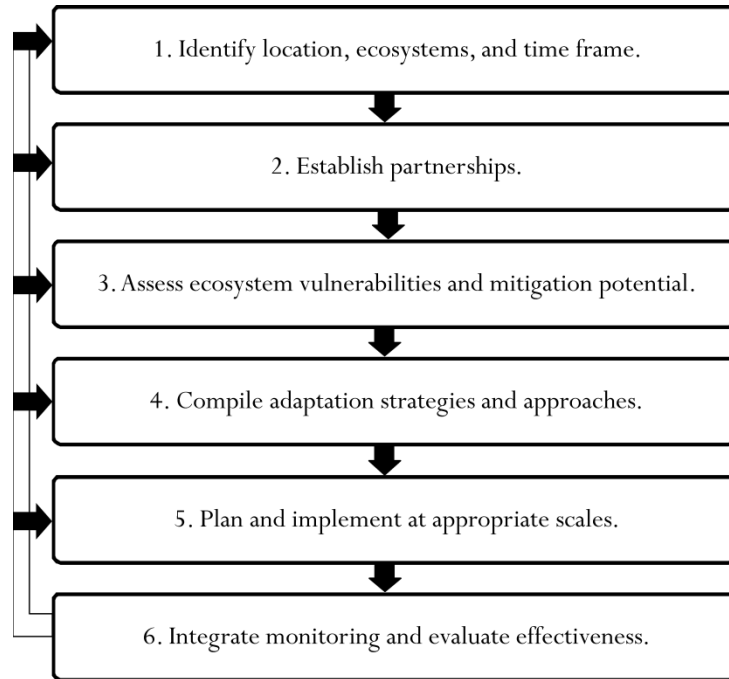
1. Identify location, ecosystems, and time frame.

2. Establish partnerships.

3. Assess ecosystem vulnerabilities and mitigation potential.

4. Compile adaptation strategies and approaches.

5. Plan and implement at appropriate scales.

6. Integrate monitoring and evaluate effectiveness.